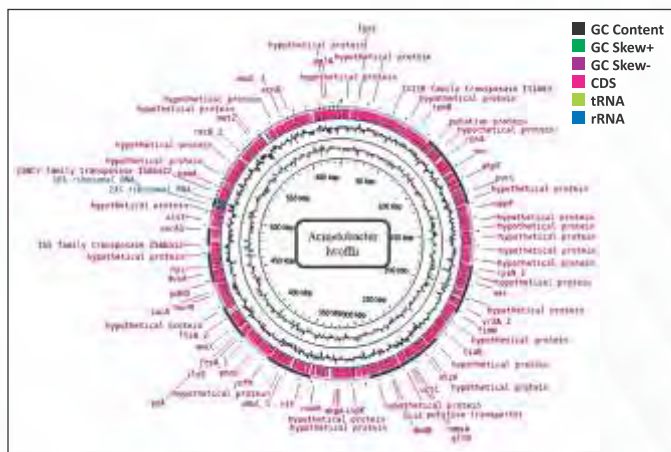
GC Content
GC Skew+
GC Skew-
CDS
tRNA
rRNA

Acinetobacter lwoffii

hypothetical protein
hypothetical protein
hypothetical protein
hypothetical protein
IS30 family transposase
hypothetical protein
putative protein
hypothetical protein
hypothetical protein
hypothetical protein
hypothetical protein
hypothetical protein
hypothetical protein
hypothetical protein
hypothetical protein
hypothetical protein
hypothetical protein
hypothetical protein
hypothetical protein
hypothetical protein
hypothetical protein
putative transporter
hypothetical protein
hypothetical protein
hypothetical protein
hypothetical protein
hypothetical protein
hypothetical protein
hypothetical protein
hypothetical protein
IS5 family transposase
hypothetical protein
hypothetical protein
16S ribosomal RNA
23S ribosomal RNA
hypothetical protein
hypothetical protein
hypothetical protein
hypothetical protein